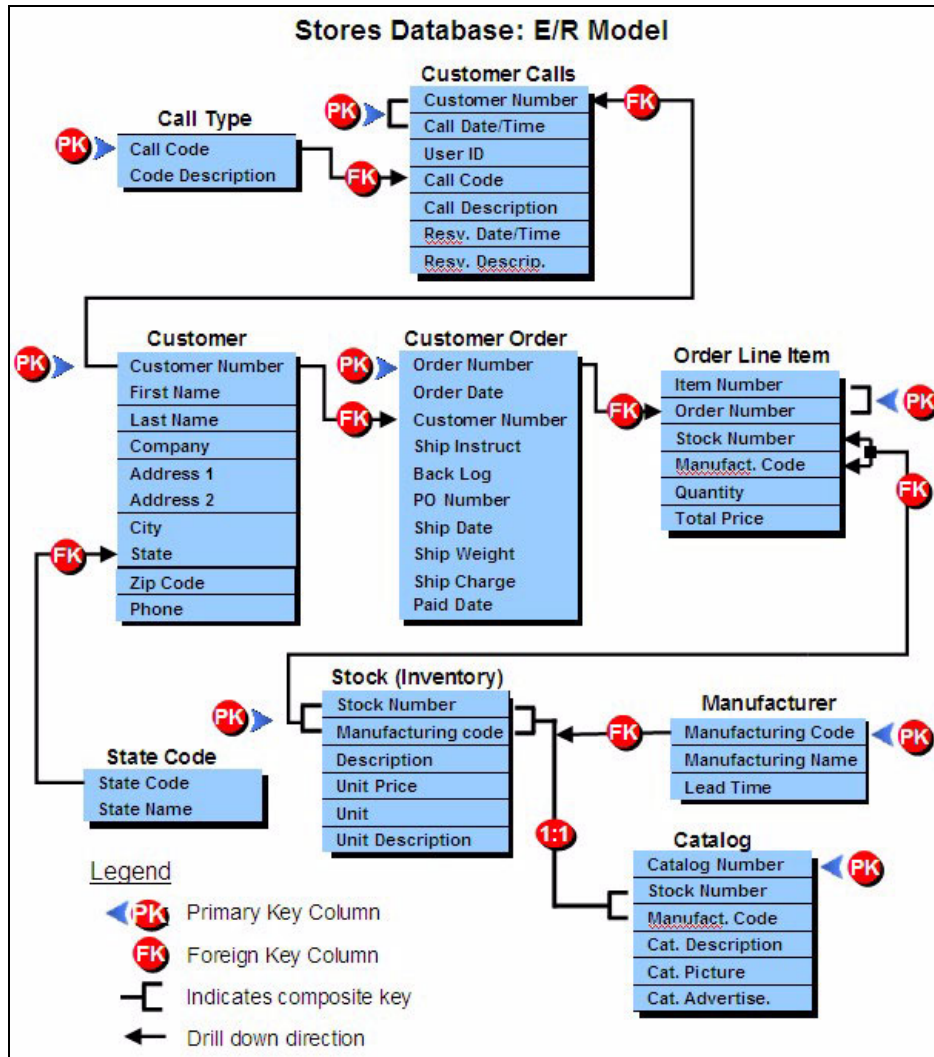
Stores Database: E/R Model

Customer Calls
PK
Customer Number
Call Date/Time
User ID
Call Code
Call Description
Resv. Date/Time
Resv. Descrip.
FK

Call Type
PK
Call Code
Code Description
FK

Customer
PK
Customer Number
First Name
Last Name
Company
Address 1
Address 2
City
State
Zip Code
Phone
FK

Customer Order
PK
Order Number
Order Date
Customer Number
Ship Instruct
Back Log
PO Number
Ship Date
Ship Weight
Ship Charge
Paid Date
FK

Order Line Item
Item Number
Order Number
Stock Number
Manufact. Code
Quantity
Total Price
PK
FK
FK

Stock (Inventory)
PK
Stock Number
Manufacturing code
Description
Unit Price
Unit
Unit Description
1:1

Manufacturer
FK
Manufacturing Code
Manufacturing Name
Lead Time
PK

State Code
State Code
State Name

Catalog
Catalog Number
Stock Number
Manufact. Code
Cat. Description
Cat. Picture
Cat. Advertise.
PK

Legend
PK Primary Key Column
FK Foreign Key Column
Indicates composite key
Drill down direction